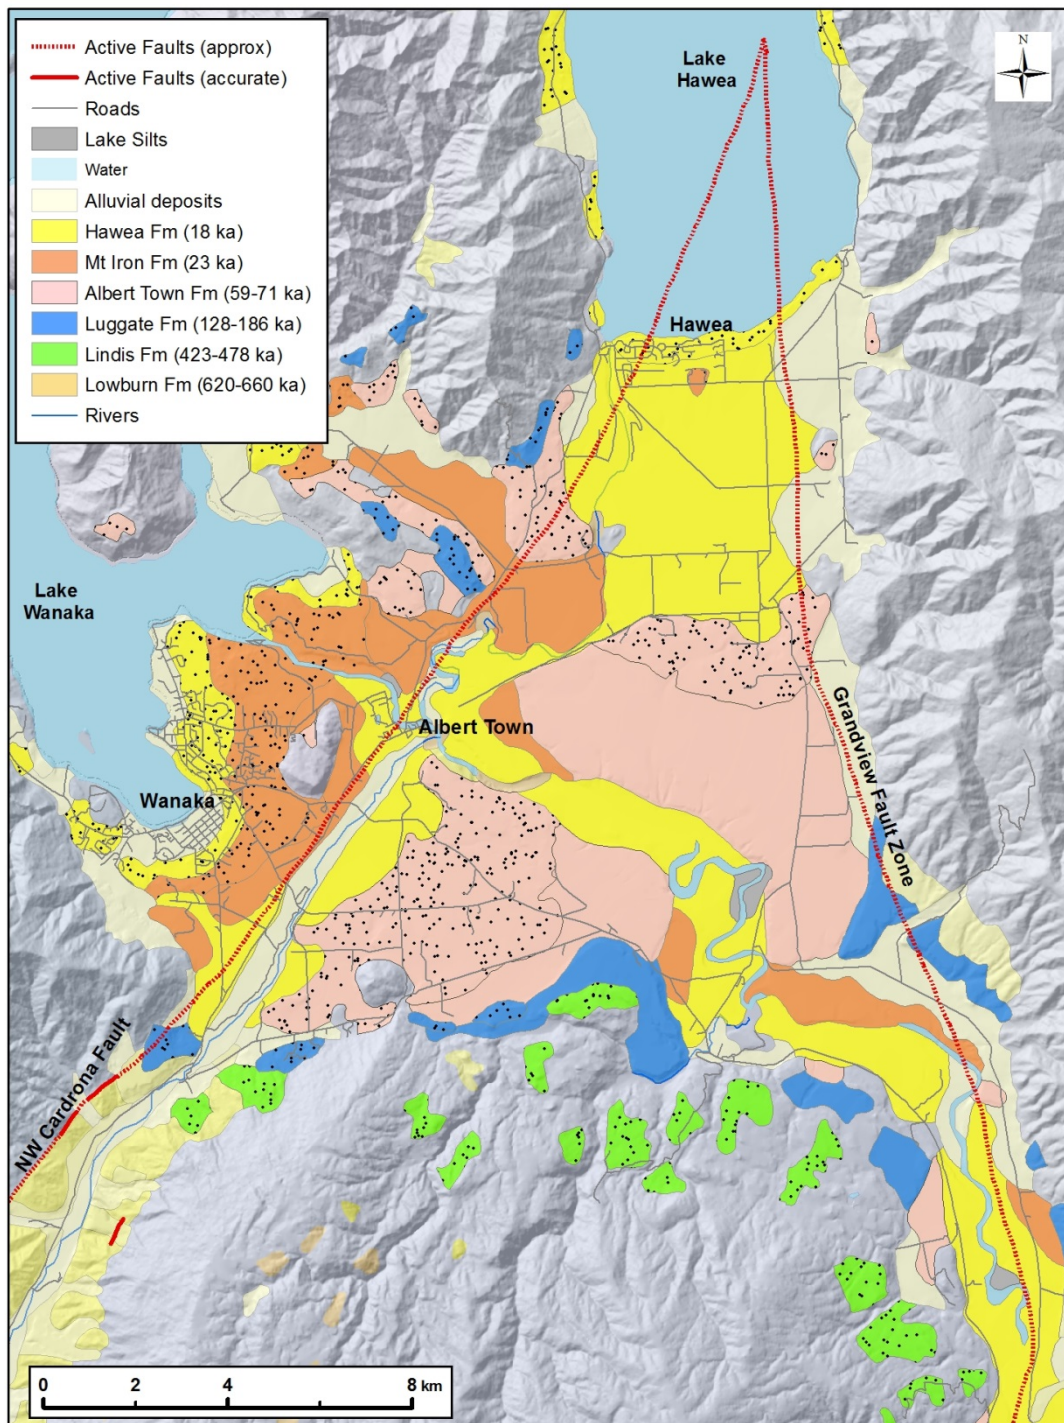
Active Faults (approx)
Active Faults (accurate)
Roads
Lake Silts
Water
Alluvial deposits
Hawea Fm (18 ka)
Mt Iron Fm (23 ka)
Albert Town Fm (59-71 ka)
Luggate Fm (128-186 ka)
Lindis Fm (423-478 ka)
Lowburn Fm (620-660 ka)
Rivers

N

Lake Hawea

Hawea

Lake Wanaka

Albert Town

Wanaka

Grandview Fault Zone

NW Cardrona Fault

0 2 4 8 km